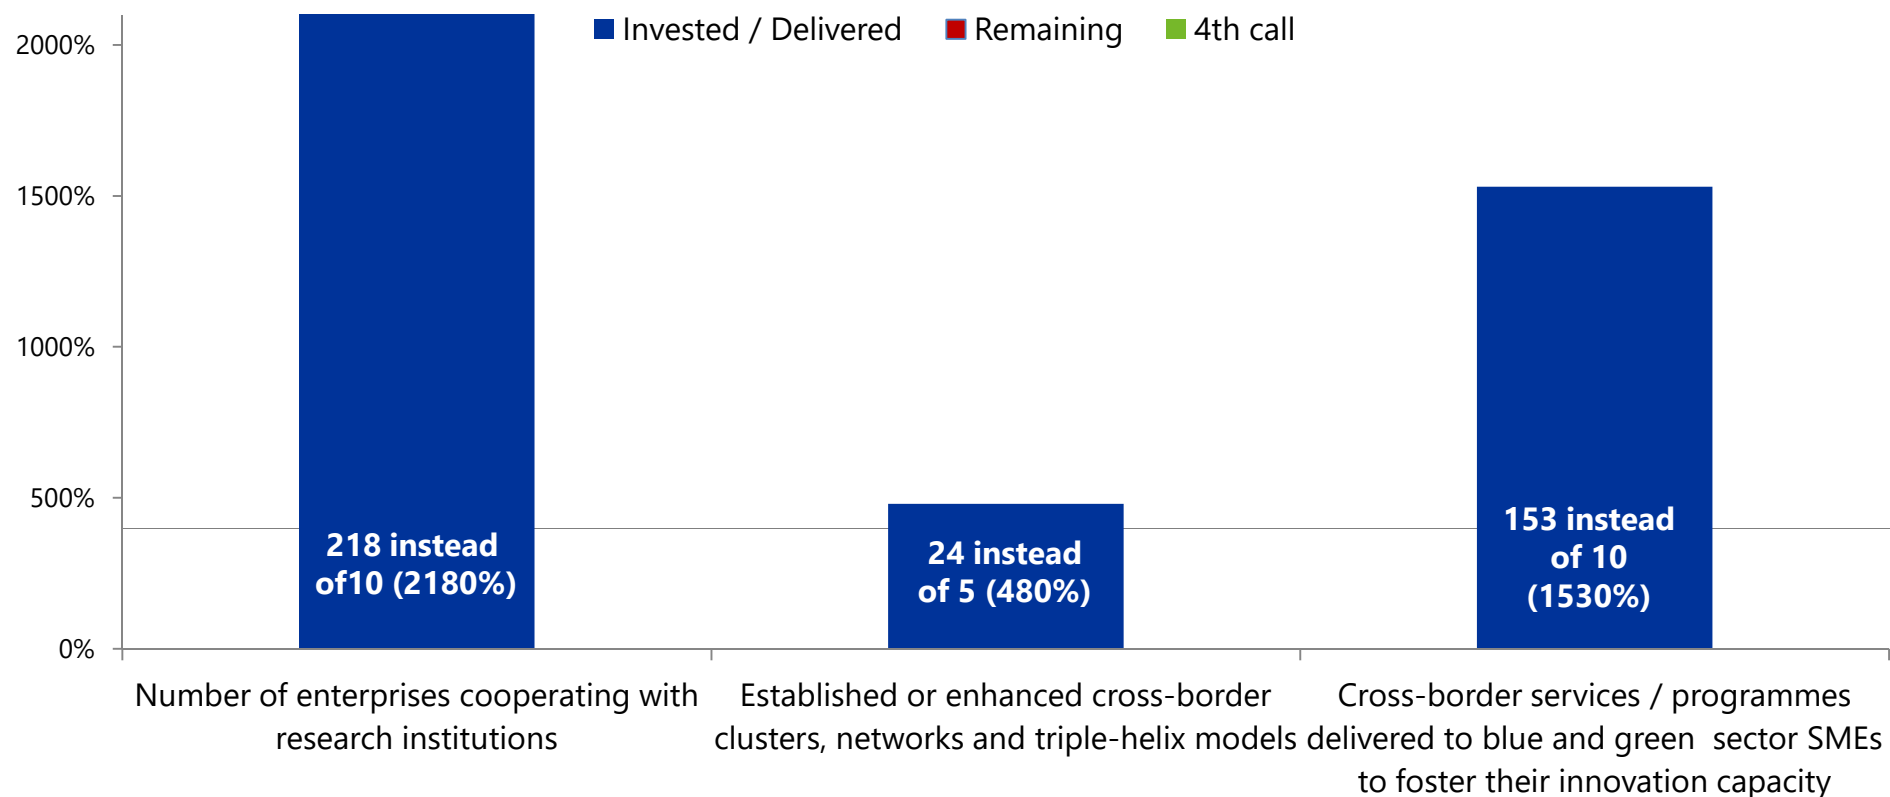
Invested / Delivered
Remaining
4th call

2000%
1500%
1000%
500%
0%

218 instead of10 (2180%)

24 instead of 5 (480%)

153 instead of 10 (1530%)

Number of enterprises cooperating with research institutions

Established or enhanced cross-border clusters, networks and triple-helix models

Cross-border services / programmes delivered to blue and green sector SMEs to foster their innovation capacity